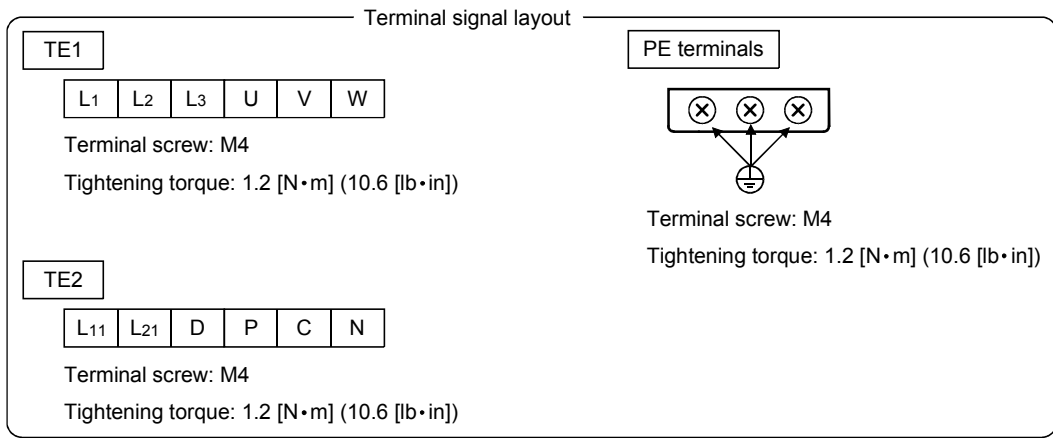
Terminal signal layout

TE1

| $L_1$ | $L_2$ | $L_3$ | U | V | W |
|---|---|---|---|---|---|

Terminal screw: M4

Tightening torque: 1.2 [N•m] (10.6 [lb•in])

TE2

| $L_{11}$ | $L_{21}$ | D | P | C | N |
|---|---|---|---|---|---|

Terminal screw: M4

Tightening torque: 1.2 [N•m] (10.6 [lb•in])

PE terminals

Terminal screw: M4

Tightening torque: 1.2 [N•m] (10.6 [lb•in])